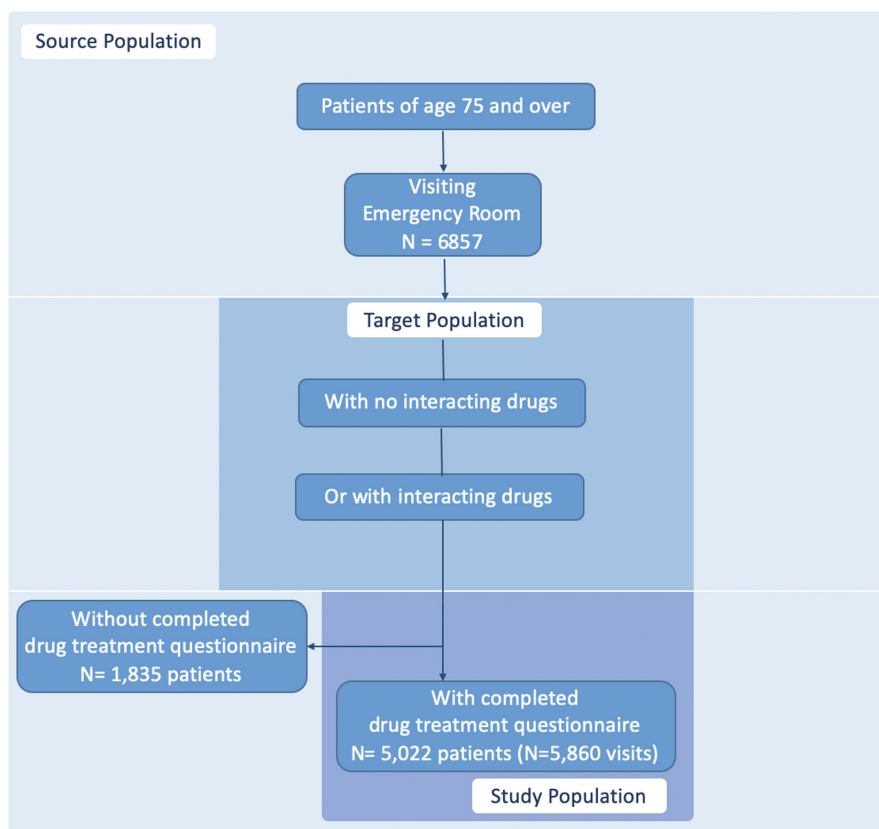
Source Population

Patients of age 75 and over

Visiting Emergency Room N = 6857

Target Population

With no interacting drugs

Or with interacting drugs

Without completed drug treatment questionnaire N= 1,835 patients

With completed drug treatment questionnaire N= 5,022 patients (N=5,860 visits)

Study Population